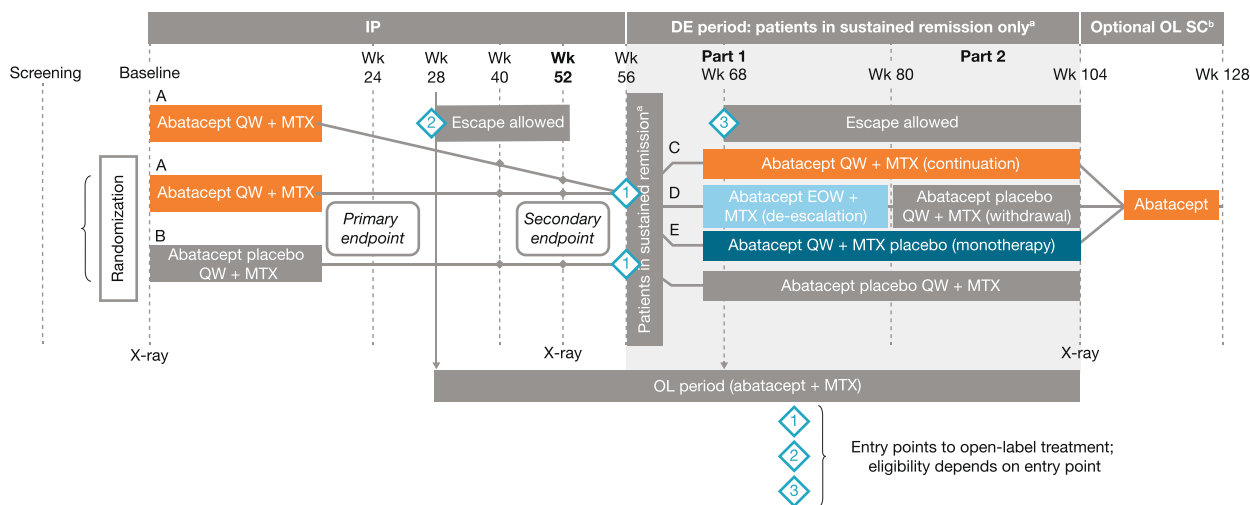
IP

DE period: patients in sustained remission only$^{a}$

Optional OL SC$^{b}$

Screening Baseline Wk 24 Wk 28 Wk 40 **Wk 52** Wk 56 **Part 1** Wk 68 Wk 80 **Part 2** Wk 104 Wk 128

A
Abatacept QW + MTX

2 Escape allowed

3 Escape allowed

A
Abatacept QW + MTX

Randomization

B
Abatacept placebo QW + MTX

*Primary endpoint*

*Secondary endpoint*

Patients in sustained remission$^{a}$

1

1

C
Abatacept QW + MTX (continuation)

D
Abatacept EOW + MTX (de-escalation)

Abatacept placebo QW + MTX (withdrawal)

E
Abatacept QW + MTX placebo (monotherapy)

Abatacept placebo QW + MTX

Abatacept

X-ray

X-ray

X-ray

OL period (abatacept + MTX)

1
2
3
Entry points to open-label treatment; eligibility depends on entry point